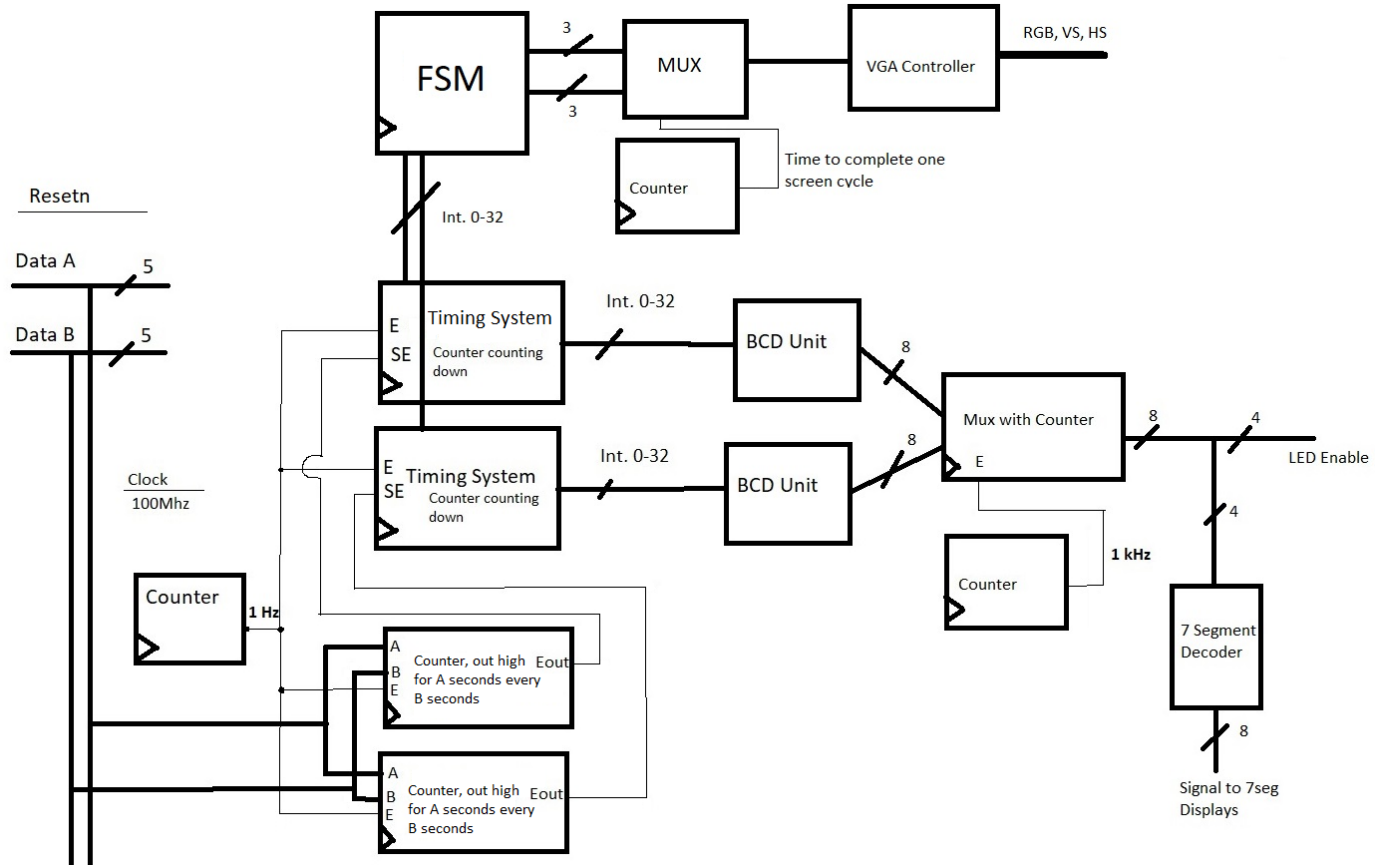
FSM

3

3

MUX

VGA Controller

RGB, VS, HS

Counter

Time to complete one screen cycle

Resetn

Int. 0-32

Data A

5

Data B

5

E
SE

Timing System
Counter counting down

Int. 0-32

BCD Unit

8

Mux with Counter

8

4

LED Enable

E

E
SE

Timing System
Counter counting down

Int. 0-32

BCD Unit

8

Clock
100Mhz

4

Counter

1 kHz

Counter

1 Hz

A
B
E

Counter, out high for A seconds every B seconds

Eout

7 Segment Decoder

8

A
B
E

Counter, out high for A seconds every B seconds

Eout

Signal to 7seg Displays